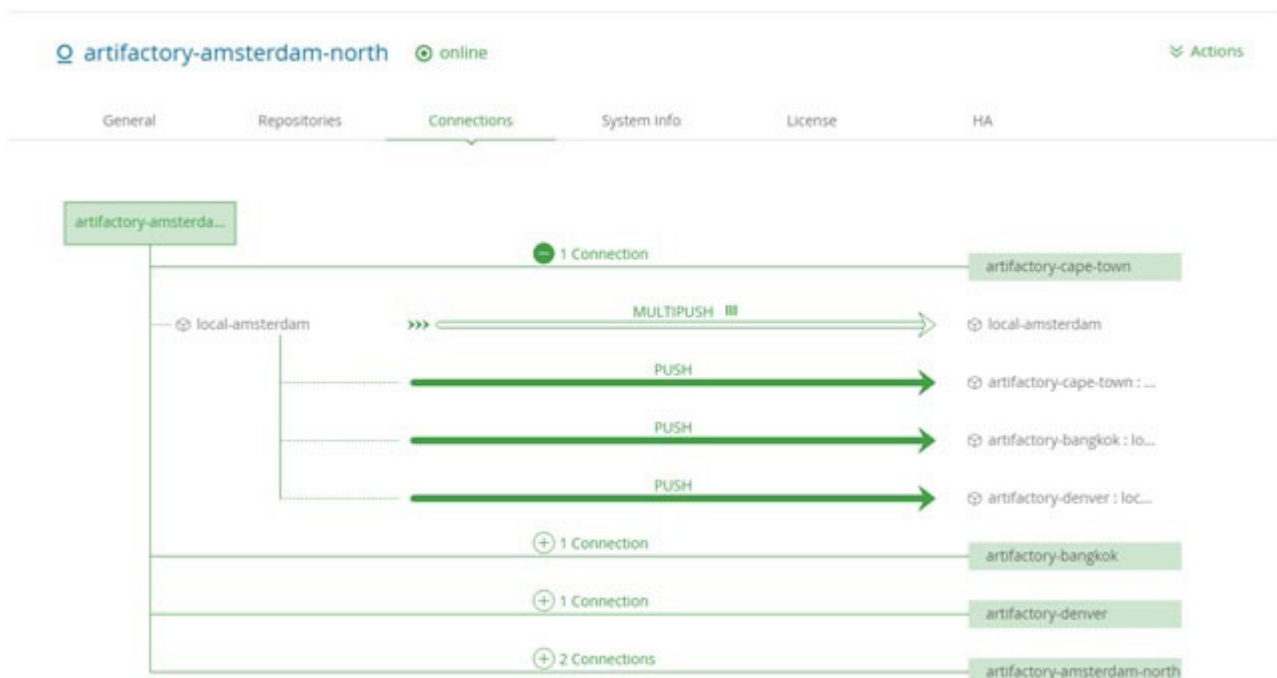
artifactory-amsterdam-north online

Actions

General Repositories Connections System Info License HA

artifactory-amsterda...

1 Connection

artifactory-cape-town

local-amsterdam

MULTIPUSH

local-amsterdam

PUSH

artifactory-cape-town : ...

PUSH

artifactory-bangkok : lo...

PUSH

artifactory-denver : loc...

1 Connection

artifactory-bangkok

1 Connection

artifactory-denver

2 Connections

artifactory-amsterdam-north